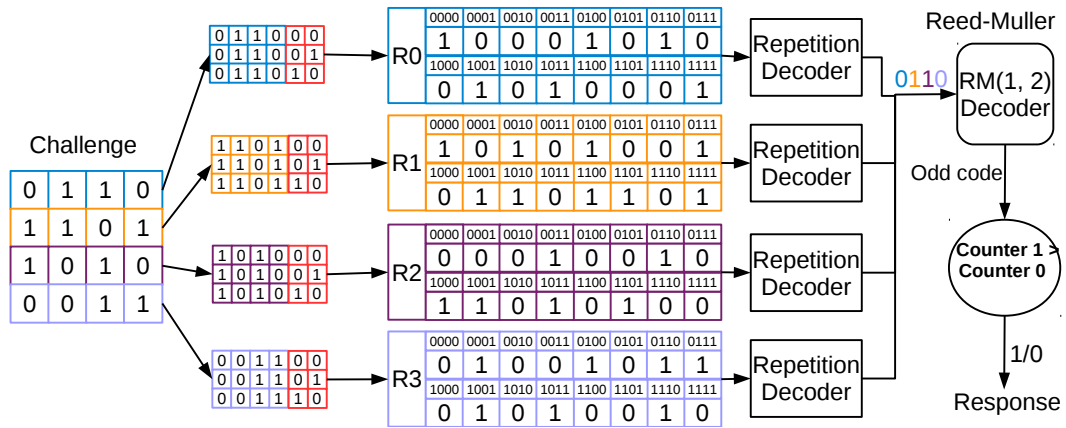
Challenge

| 0 | 1 | 1 | 0 |
|---|---|---|---|
| 1 | 1 | 0 | 1 |
| 1 | 0 | 1 | 0 |
| 0 | 0 | 1 | 1 |

| 0 | 1 | 1 | 0 | 0 | 0 |
|---|---|---|---|---|---|
| 0 | 1 | 1 | 0 | 0 | 1 |
| 0 | 1 | 1 | 0 | 1 | 0 |

| 1 | 1 | 0 | 1 | 0 | 0 |
|---|---|---|---|---|---|
| 1 | 1 | 0 | 1 | 0 | 1 |
| 1 | 1 | 0 | 1 | 1 | 0 |

| 1 | 0 | 1 | 0 | 0 | 0 |
|---|---|---|---|---|---|
| 1 | 0 | 1 | 0 | 0 | 1 |
| 1 | 0 | 1 | 0 | 1 | 0 |

| 0 | 0 | 1 | 1 | 0 | 0 |
|---|---|---|---|---|---|
| 0 | 0 | 1 | 1 | 0 | 1 |
| 0 | 0 | 1 | 1 | 1 | 0 |

R0

| 0000 | 0001 | 0010 | 0011 | 0100 | 0101 | 0110 | 0111 |
|---|---|---|---|---|---|---|---|
| 1 | 0 | 0 | 0 | 1 | 0 | 1 | 0 |
| 1000 | 1001 | 1010 | 1011 | 1100 | 1101 | 1110 | 1111 |
| 0 | 1 | 0 | 1 | 0 | 0 | 0 | 1 |

R1

| 0000 | 0001 | 0010 | 0011 | 0100 | 0101 | 0110 | 0111 |
|---|---|---|---|---|---|---|---|
| 1 | 0 | 1 | 0 | 1 | 0 | 0 | 1 |
| 1000 | 1001 | 1010 | 1011 | 1100 | 1101 | 1110 | 1111 |
| 0 | 1 | 1 | 0 | 1 | 1 | 0 | 1 |

R2

| 0000 | 0001 | 0010 | 0011 | 0100 | 0101 | 0110 | 0111 |
|---|---|---|---|---|---|---|---|
| 0 | 0 | 0 | 1 | 0 | 0 | 1 | 0 |
| 1000 | 1001 | 1010 | 1011 | 1100 | 1101 | 1110 | 1111 |
| 1 | 1 | 0 | 1 | 0 | 1 | 0 | 0 |

R3

| 0000 | 0001 | 0010 | 0011 | 0100 | 0101 | 0110 | 0111 |
|---|---|---|---|---|---|---|---|
| 0 | 1 | 0 | 0 | 1 | 0 | 1 | 1 |
| 1000 | 1001 | 1010 | 1011 | 1100 | 1101 | 1110 | 1111 |
| 0 | 1 | 0 | 1 | 0 | 0 | 1 | 0 |

Repetition Decoder

Repetition Decoder

Repetition Decoder

Repetition Decoder

0110

Reed-Muller

RM(1, 2) Decoder

Odd code

Counter 1 > Counter 0

1/0

Response